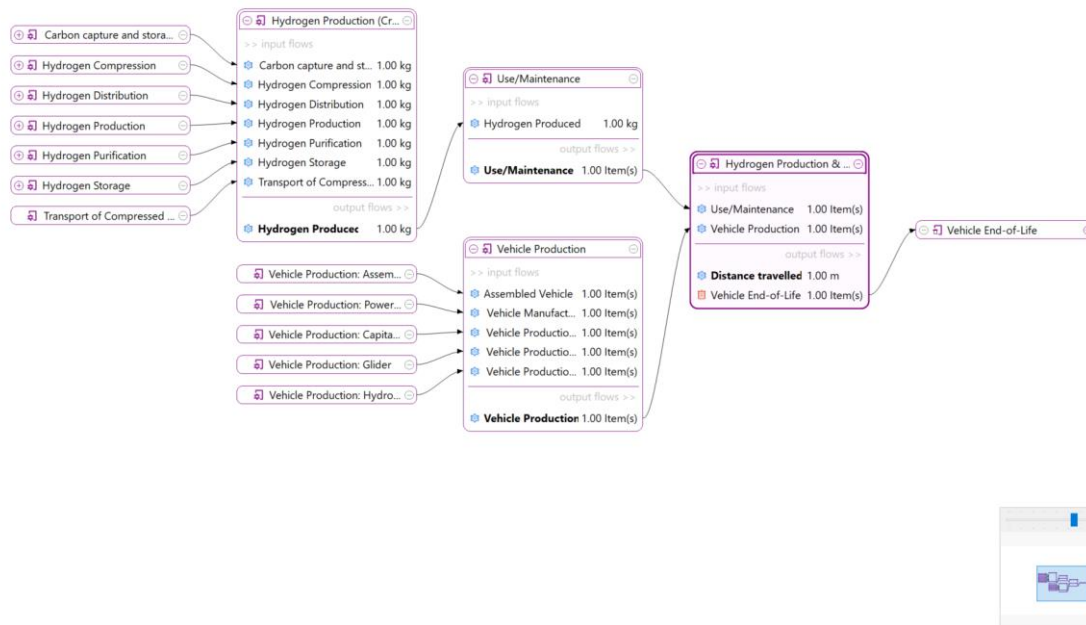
Carbon capture and stora...
Hydrogen Compression
Hydrogen Distribution
Hydrogen Production
Hydrogen Purification
Hydrogen Storage
Transport of Compressed ...

Hydrogen Production (Cr...
>> input flows
Carbon capture and st... 1.00 kg
Hydrogen Compression 1.00 kg
Hydrogen Distribution 1.00 kg
Hydrogen Production 1.00 kg
Hydrogen Purification 1.00 kg
Hydrogen Storage 1.00 kg
Transport of Compress... 1.00 kg
output flows >>
Hydrogen Producec 1.00 kg

Use/Maintenance
>> input flows
Hydrogen Produced 1.00 kg
output flows >>
Use/Maintenance 1.00 Item(s)

Vehicle Production: Assem...
Vehicle Production: Power...
Vehicle Production: Capita...
Vehicle Production: Glider
Vehicle Production: Hydro...

Vehicle Production
>> input flows
Assembled Vehicle 1.00 Item(s)
Vehicle Manufact... 1.00 Item(s)
Vehicle Productio... 1.00 Item(s)
Vehicle Productio... 1.00 Item(s)
Vehicle Productio... 1.00 Item(s)
output flows >>
Vehicle Production 1.00 Item(s)

Hydrogen Production & ...
>> input flows
Use/Maintenance 1.00 Item(s)
Vehicle Production 1.00 Item(s)
output flows >>
Distance travelled 1.00 m
Vehicle End-of-Life 1.00 Item(s)

Vehicle End-of-Life